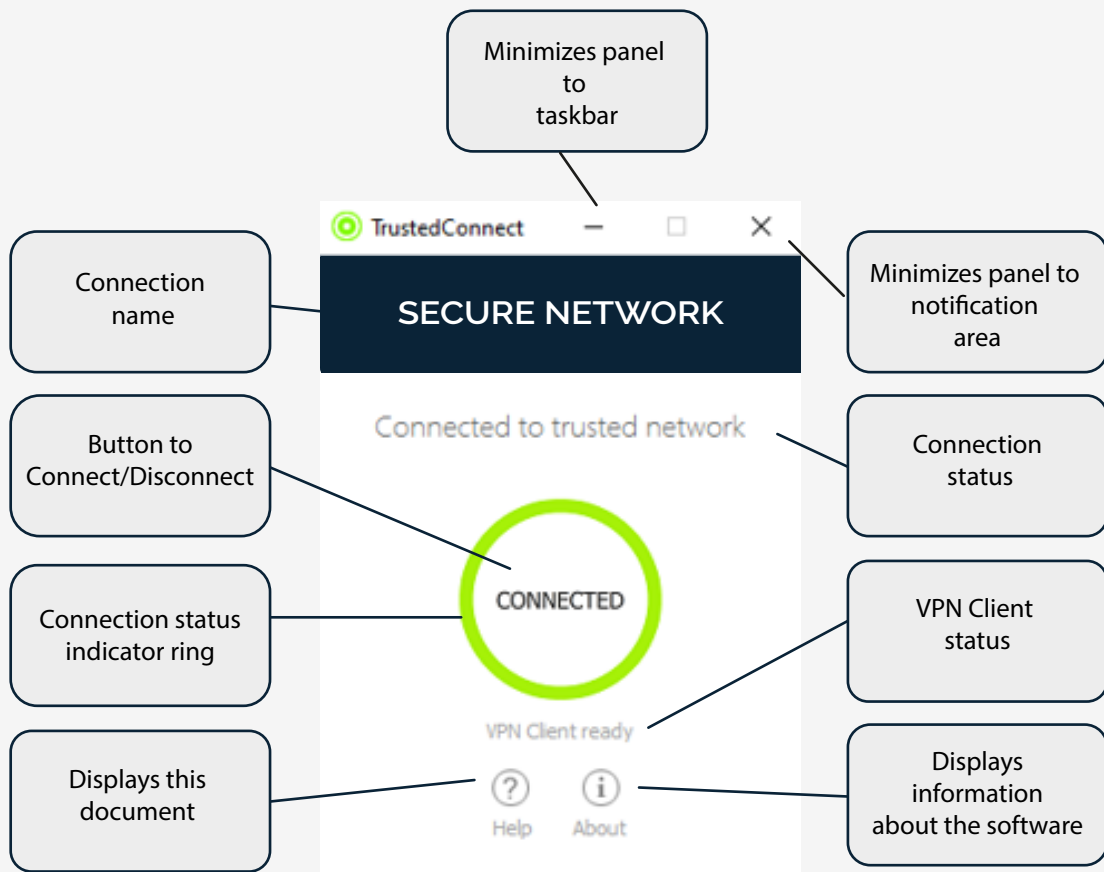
Minimizes panel to taskbar

TrustedConnect

Connection name

SECURE NETWORK

Minimizes panel to notification area

Connected to trusted network

Button to Connect/Disconnect

Connection status

CONNECTED

Connection status indicator ring

VPN Client status

VPN Client ready

Displays this document

Help

About

Displays information about the software